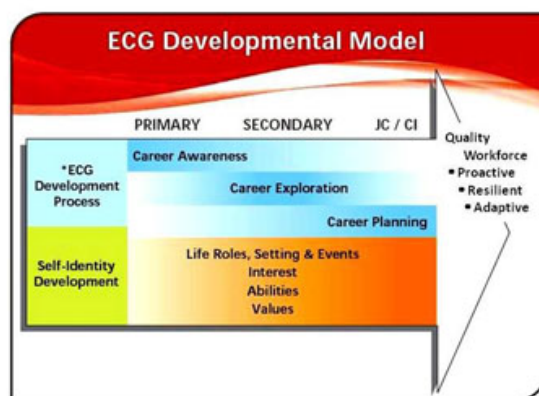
ECG Developmental Model

PRIMARY SECONDARY JC / CI

*ECG Development Process

Career Awareness

Career Exploration

Career Planning

Self-Identity Development

Life Roles, Setting & Events
Interest
Abilities
Values

Quality Workforce
• Proactive
• Resilient
• Adaptive